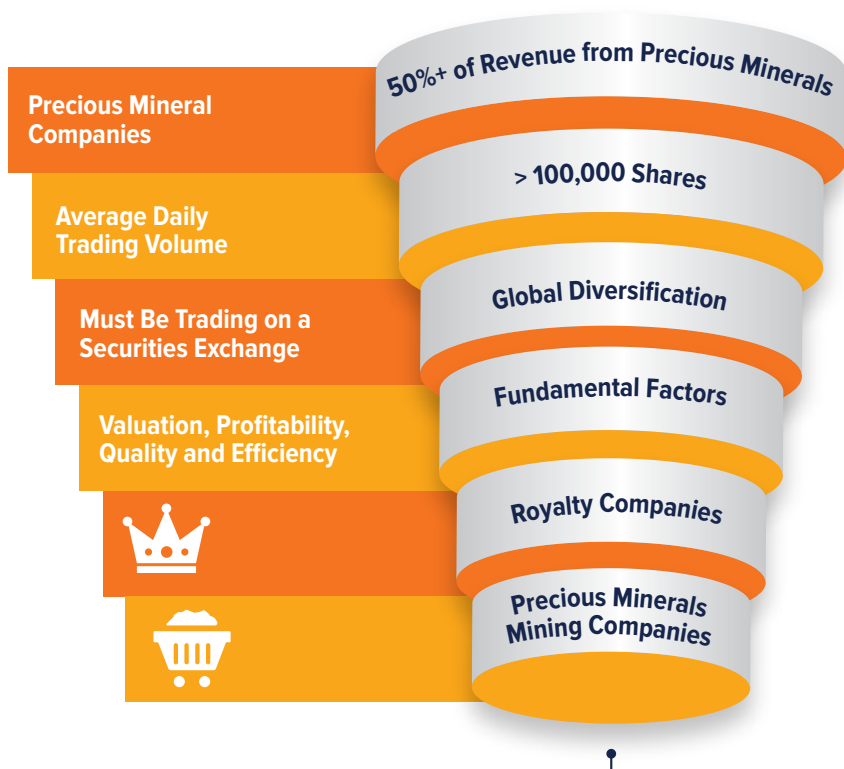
Precious Mineral Companies

50%+ of Revenue from Precious Minerals

Average Daily Trading Volume

> 100,000 Shares

Must Be Trading on a Securities Exchange

Global Diversification

Valuation, Profitability, Quality and Efficiency

Fundamental Factors

Royalty Companies

Precious Minerals Mining Companies